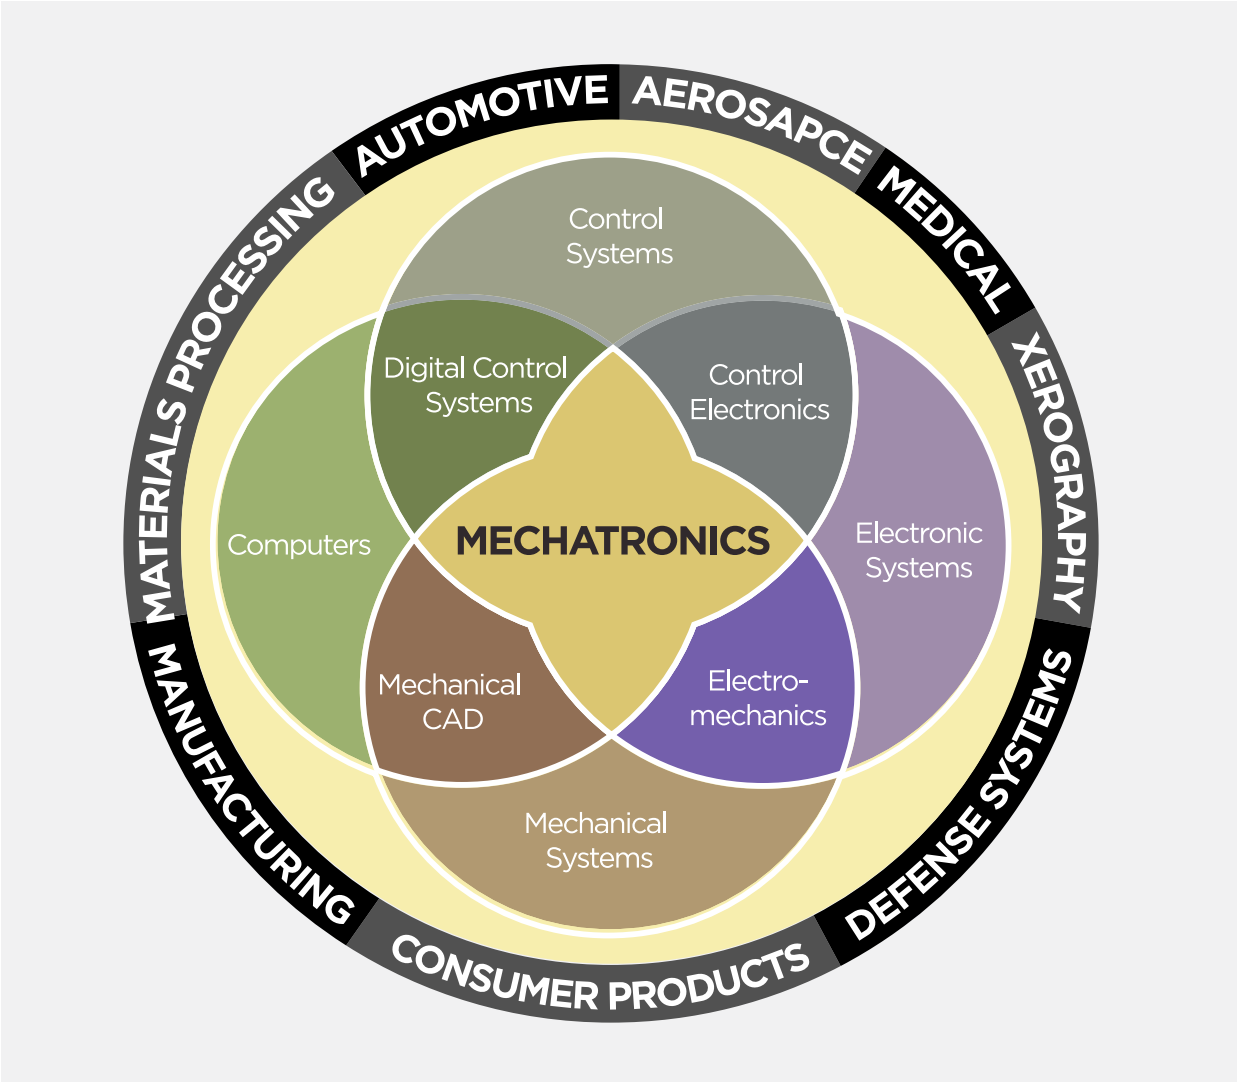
AUTOMOTIVE
AEROSAPCE
MEDICAL
XEROGRAPHY
DEFENSE SYSTEMS
CONSUMER PRODUCTS
MANUFACTURING
MATERIALS PROCESSING

Control Systems

Digital Control Systems

Control Electronics

Computers

MECHATRONICS

Electronic Systems

Mechanical CAD

Electromechanics

Mechanical Systems